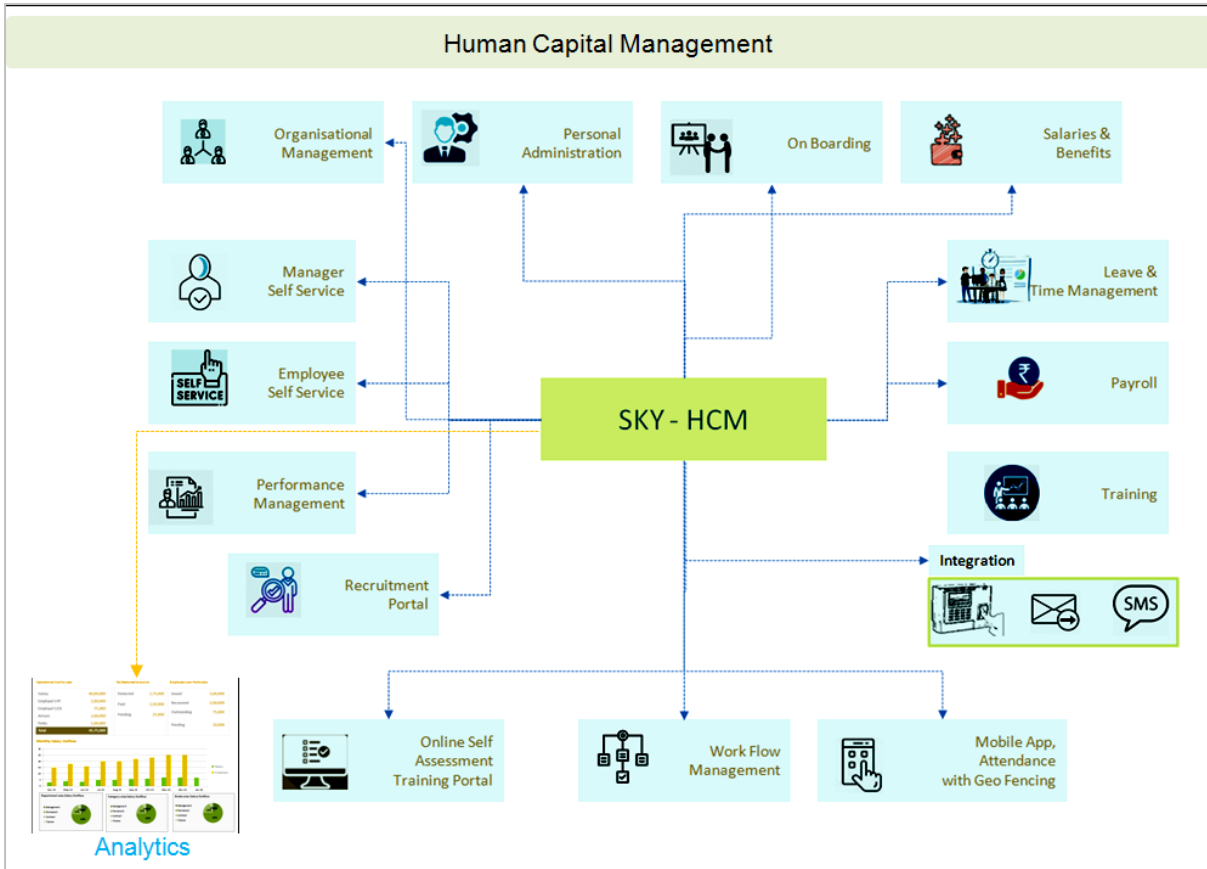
Human Capital Management

Organisational Management

Personal Administration

On Boarding

Salaries & Benefits

Manager Self Service

Leave & Time Management

SELF SERVICE

Employee Self Service

SKY - HCM

Payroll

Performance Management

Training

Integration

SMS

Recruitment Portal

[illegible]

Analytics

Online Self Assessment Training Portal

Work Flow Management

Mobile App, Attendance with Geo Fencing